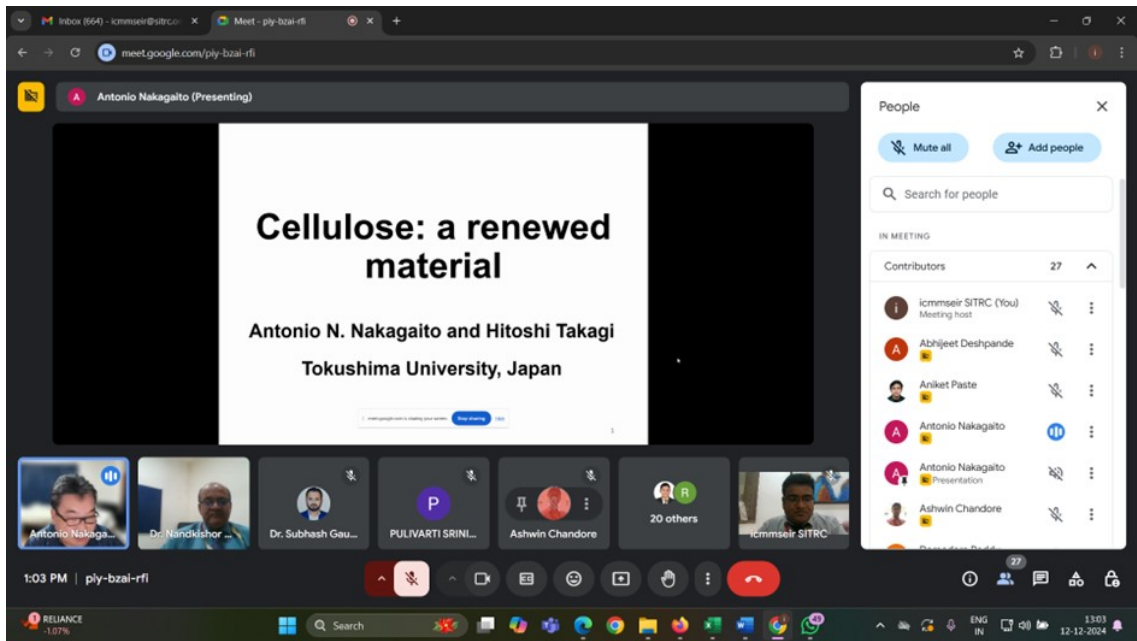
Inbox (664) - icmmseir@sitrc.co ×
Meet - ply-bzai-rfi ×
meet.google.com/ply-bzai-rfi

Antonio Nakagaito (Presenting)

Cellulose: a renewed material

Antonio N. Nakagaito and Hitoshi Takagi

Tokushima University, Japan

meet.google.com is sharing your screen. Stop sharing Hide

1

Antonio Nakaga...
Dr. Nandkishor ...
Dr. Subhash Gau...
PULIVARTI SRINI...
Ashwin Chandore
20 others
icmmseir SITRC

People
Mute all
Add people
Search for people
IN MEETING
Contributors 27
icmmseir SITRC (You)
Meeting host
Abhijeet Deshpande
Aniket Paste
Antonio Nakagaito
Antonio Nakagaito
Presentation
Ashwin Chandore

1:03 PM | ply-bzai-rfi

27

RELIANCE
-1.07%
Search
ENG
IN
13:03
12-12-2024